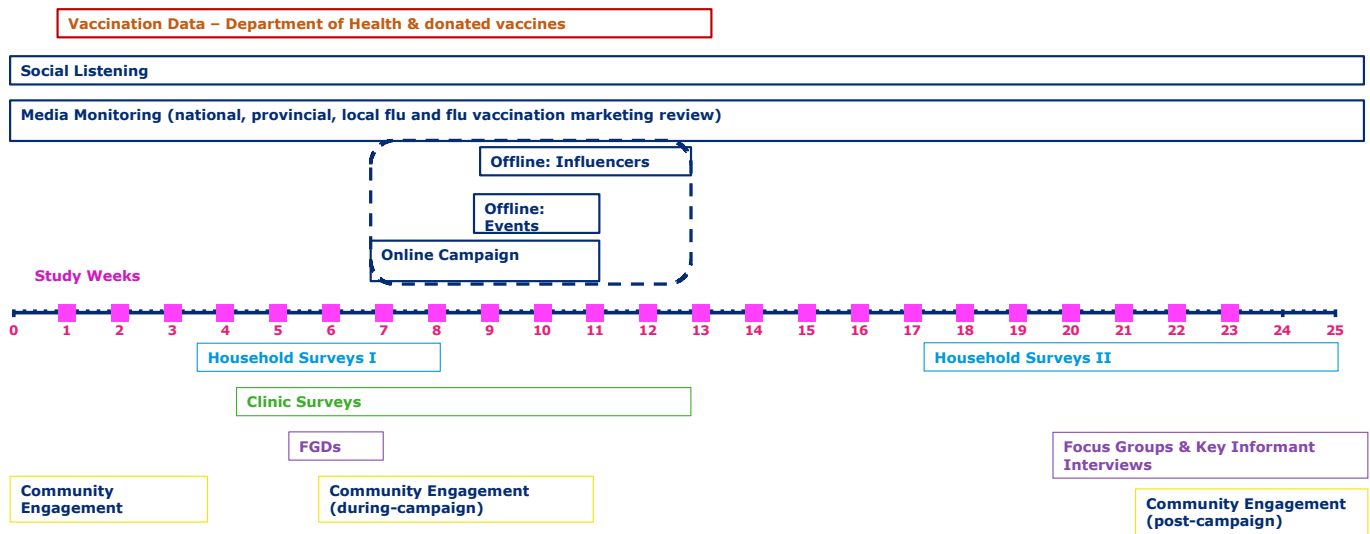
Vaccination Data – Department of Health & donated vaccines

Social Listening

Media Monitoring (national, provincial, local flu and flu vaccination marketing review)

Offline: Influencers

Offline: Events

Online Campaign

Study Weeks

0 1 2 3 4 5 6 7 8 9 10 11 12 13 14 15 16 17 18 19 20 21 22 23 24 25

Household Surveys I

Household Surveys II

Clinic Surveys

FGDs

Focus Groups & Key Informant Interviews

Community Engagement

Community Engagement (during-campaign)

Community Engagement (post-campaign)